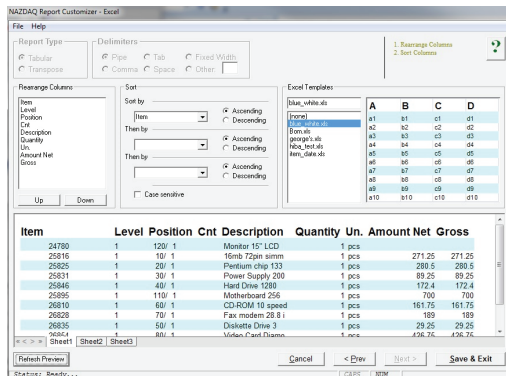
NAZDAQ Report Customizer - Excel

File Help

Report Type
Tabular
Transpose

Delimiters
Pipe
Tab
Fixed Width
Comma
Space
Other

1. Rearrange Columns
2. Sort Columns

?

Rearrange Columns
Item
Level
Position
Cnt
Description
Quantity
Un.
Amount Net
Gross

Up
Down

Sort
Sort by
Item
Ascending
Descending
Then by
Ascending
Descending
Then by
Ascending
Descending
Case sensitive

Excel Templates
blue_white.xls
(none)
blue_white.xls
Bom.xls
george's.xls
hiba_test.xls
item_date.xls

| | A | B | C | D |
|---|---|---|---|---|
| a1 | b1 | c1 | d1 |
| a2 | b2 | c2 | d2 |
| a3 | b3 | c3 | d3 |
| a4 | b4 | c4 | d4 |
| a5 | b5 | c5 | d5 |
| a6 | b6 | c6 | d6 |
| a7 | b7 | c7 | d7 |
| a8 | b8 | c8 | d8 |
| a9 | b9 | c9 | d9 |
| a10 | b10 | c10 | d10 |

| Item | Level | Position | Cnt | Description | Quantity | Un. | Amount Net | Gross |
|---|---|---|---|---|---|---|---|---|
| 24780 | 1 | 120/ | 1 | Monitor 15" LCD | 1 | pcs | | |
| 25816 | 1 | 10/ | 1 | 16mb 72pin simm | 1 | pcs | 271.25 | 271.25 |
| 25825 | 1 | 20/ | 1 | Pentium chip 133 | 1 | pcs | 280.5 | 280.5 |
| 25831 | 1 | 30/ | 1 | Power Supply 200 | 1 | pcs | 89.25 | 89.25 |
| 25846 | 1 | 40/ | 1 | Hard Drive 1280 | 1 | pcs | 172.4 | 172.4 |
| 25895 | 1 | 110/ | 1 | Motherboard 256 | 1 | pcs | 700 | 700 |
| 26810 | 1 | 60/ | 1 | CD-ROM 10 speed | 1 | pcs | 161.75 | 161.75 |
| 26828 | 1 | 70/ | 1 | Fax modem 28.8 i | 1 | pcs | 189 | 189 |
| 26835 | 1 | 50/ | 1 | Diskette Drive 3 | 1 | pcs | 29.25 | 29.25 |
| 26864 | 1 | 80/ | 1 | Video Card Diamo | 1 | pcs | 426.75 | 426.75 |

Sheet1 Sheet2 Sheet3

Refresh Preview
Cancel
< Prev
Next >
Save & Exit

Status: Ready...
CAPS NUM